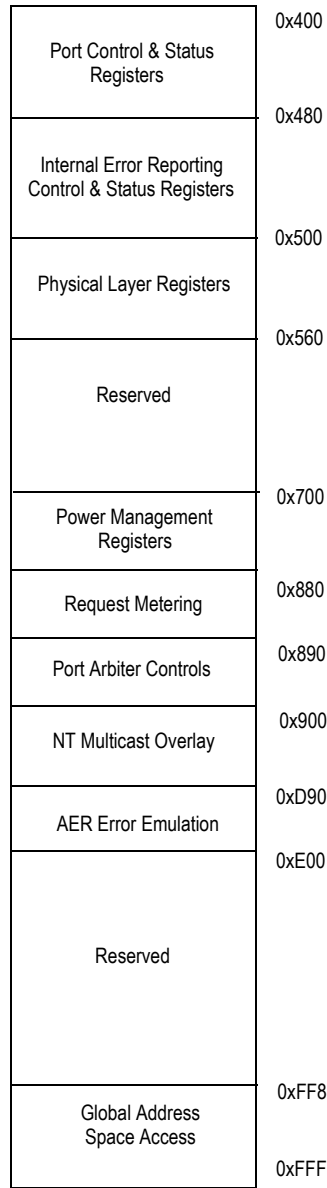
0x400

Port Control & Status Registers

0x480

Internal Error Reporting Control & Status Registers

0x500

Physical Layer Registers

0x560

Reserved

0x700

Power Management Registers

0x880

Request Metering

0x890

Port Arbiter Controls

0x900

NT Multicast Overlay

0xD90

AER Error Emulation

0xE00

Reserved

0xFF8

Global Address Space Access

0xFFF